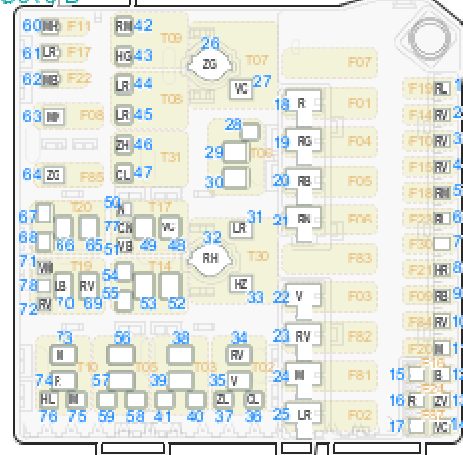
60 NH F11
61 LR F17
62 MB F22
63 NP F08
64 ZG F85
RM 42
HG 43
LR 44
LR 45
ZH 46
CL 47
T09
T08
T31
26 ZG T07
VC 27
F07
28
29 T06
30
18 R F01
19 RG F04
20 RB F05
21 RN F0A
F83
F03
F82
F81
F02
22 V
23 RV
24 M
25 LR
67
68
71 NM
78 LB RV
72 RV 70 69
T20
66 65
T19
50 N
77 CN
51 VB 49 48
T17 VC
54
55 53 52
T14
32 RH
LR 31
T30
HZ 33
73 M
74 R
HL M
76 75
56
57
59 58
T10 T05
38
39
41 40
T03
34 RV
35 V
ZL CL
37 36
T02
F19 RL 1
F14 RV 2
F10 RV 3
F18 RV 4
F15 RM 5
F22 RL 6
F30 7
F21 HR 8
F09 RB 9
F84 RV 10
F20 M 11
15 B
16 R ZV
17 VC